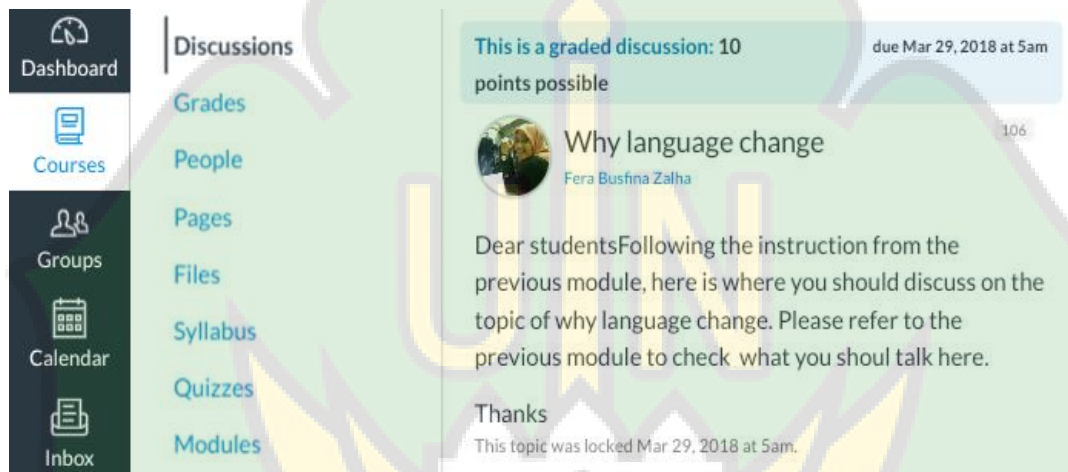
Dashboard

Courses

Groups

Calendar

Inbox

Discussions

Grades

People

Pages

Files

Syllabus

Quizzes

Modules

This is a graded discussion: 10 points possible

due Mar 29, 2018 at 5am

106

Why language change

Fera Busfina Zalha

Dear studentsFollowing the instruction from the previous module, here is where you should discuss on the topic of why language change. Please refer to the previous module to check what you shoul talk here.

Thanks

This topic was locked Mar 29, 2018 at 5am.